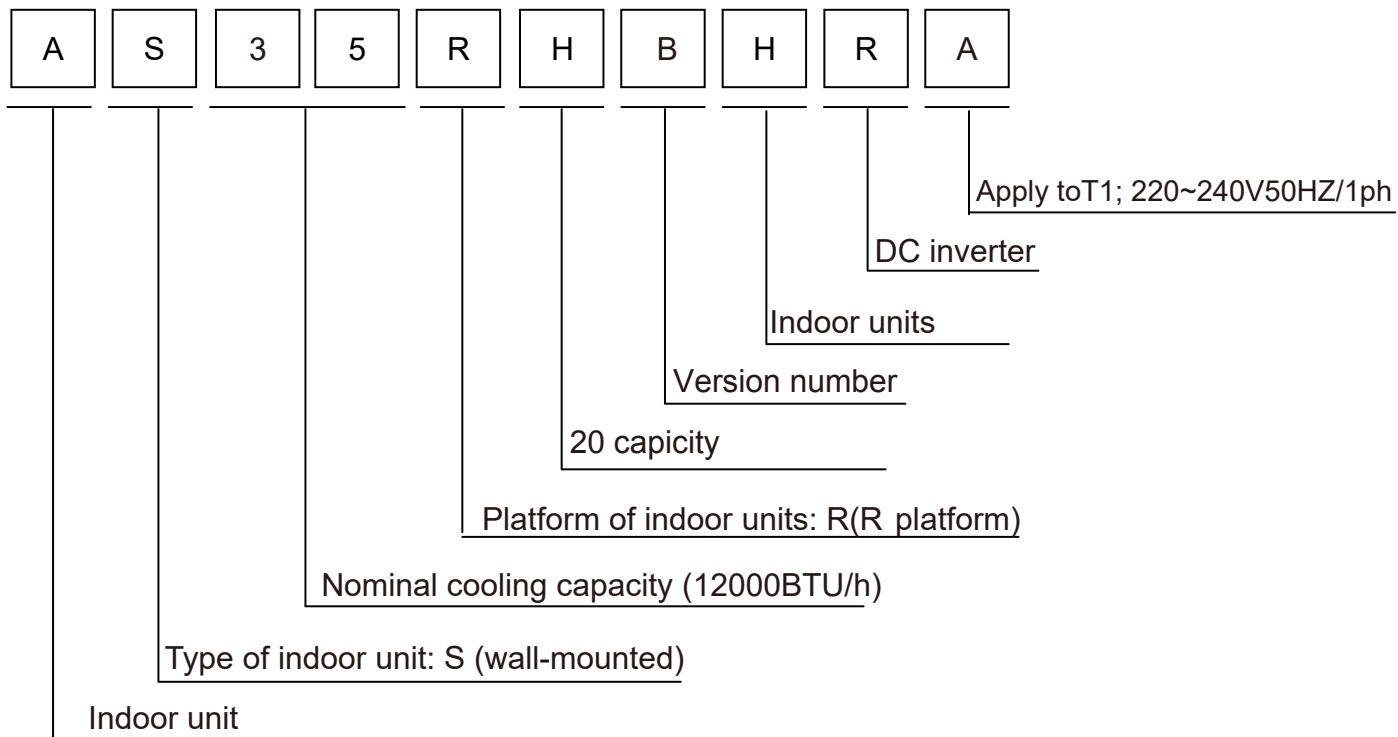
A S 3 5 R H B H R A

Apply toT1; 220~240V50HZ/1ph

DC inverter

Indoor units

Version number

20 capicity

Platform of indoor units: R(R platform)

Nominal cooling capacity (12000BTU/h)

Type of indoor unit: S (wall-mounted)

Indoor unit